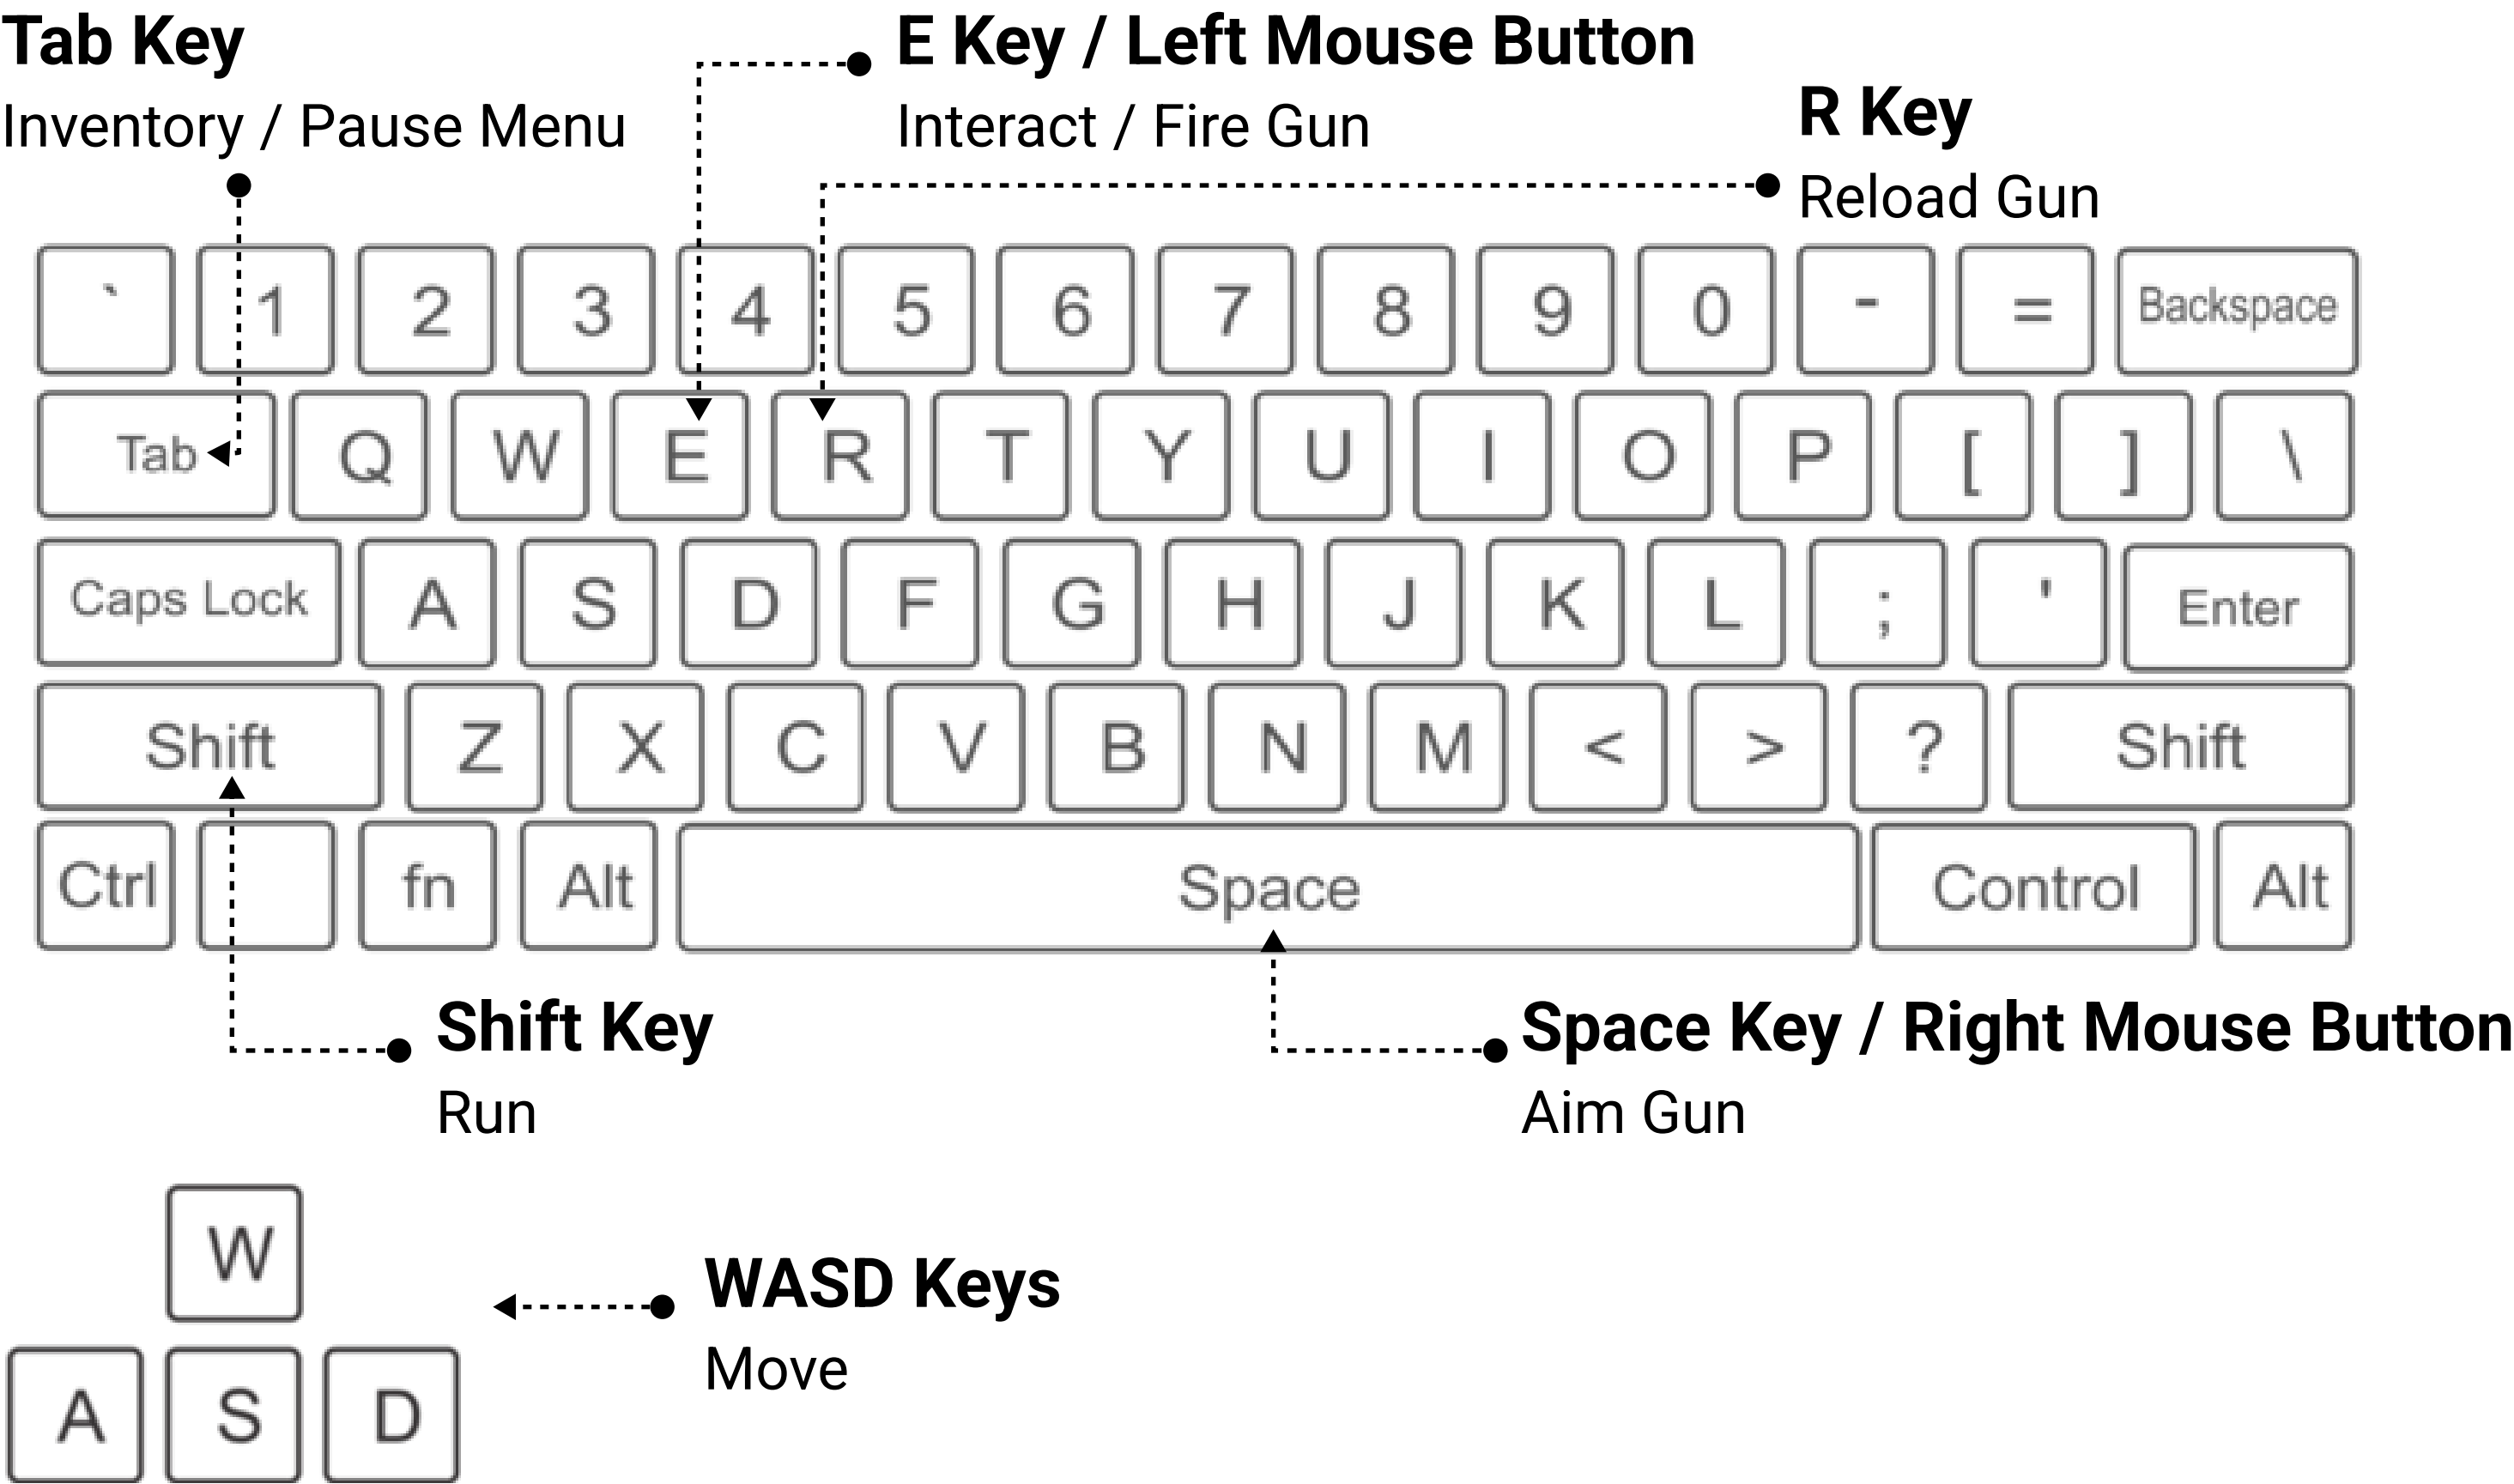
**Tab Key**
Inventory / Pause Menu

**E Key / Left Mouse Button**
Interact / Fire Gun

**R Key**
Reload Gun

` 1 2 3 4 5 6 7 8 9 0 - = Backspace

Tab Q W E R T Y U I O P [ ] \

Caps Lock A S D F G H J K L ; ' Enter

Shift Z X C V B N M < > ? Shift

Ctrl fn Alt Space Control Alt

**Shift Key**
Run

**Space Key / Right Mouse Button**
Aim Gun

W
A S D

**WASD Keys**
Move